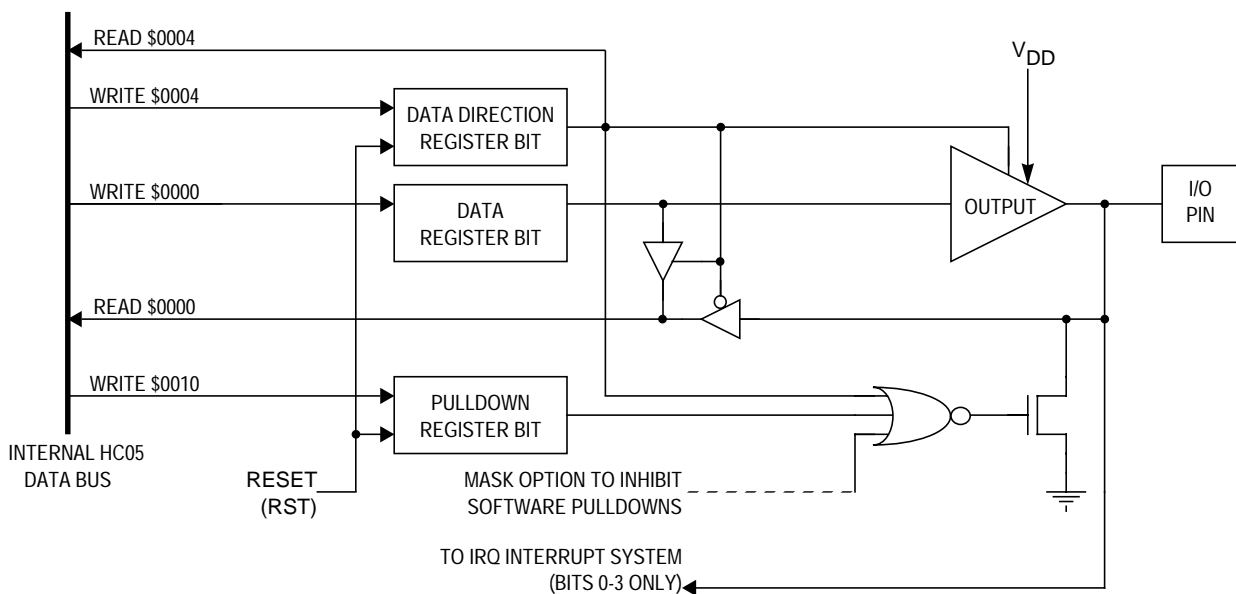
READ \$0004

WRITE \$0004

DATA DIRECTION REGISTER BIT

$V_{DD}$

WRITE \$0000

DATA REGISTER BIT

OUTPUT

I/O PIN

READ \$0000

WRITE \$0010

PULLDOWN REGISTER BIT

INTERNAL HC05 DATA BUS

RESET (RST)

MASK OPTION TO INHIBIT SOFTWARE PULLDOWNS

TO IRQ INTERRUPT SYSTEM (BITS 0-3 ONLY)